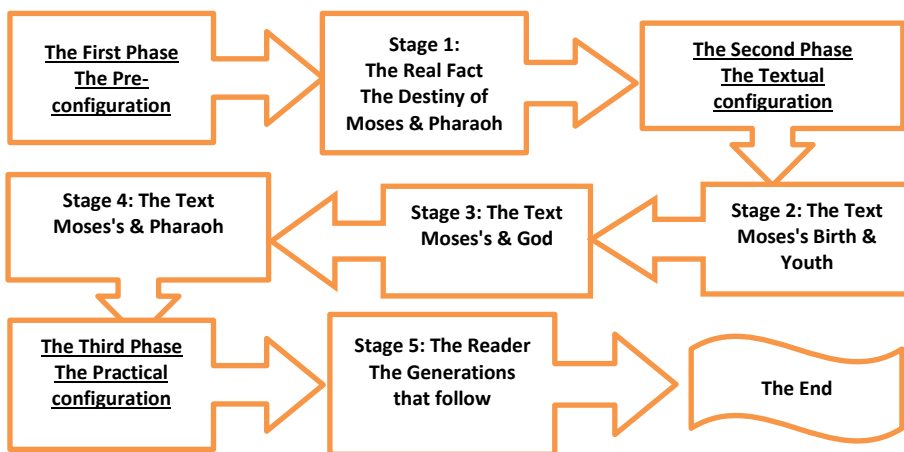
The First Phase
The Pre-configuration

Stage 1:
The Real Fact
The Destiny of Moses & Pharaoh

The Second Phase
The Textual configuration

Stage 2: The Text
Moses's Birth & Youth

Stage 3: The Text
Moses's & God

Stage 4: The Text
Moses's & Pharaoh

The Third Phase
The Practical configuration

Stage 5: The Reader
The Generations that follow

The End